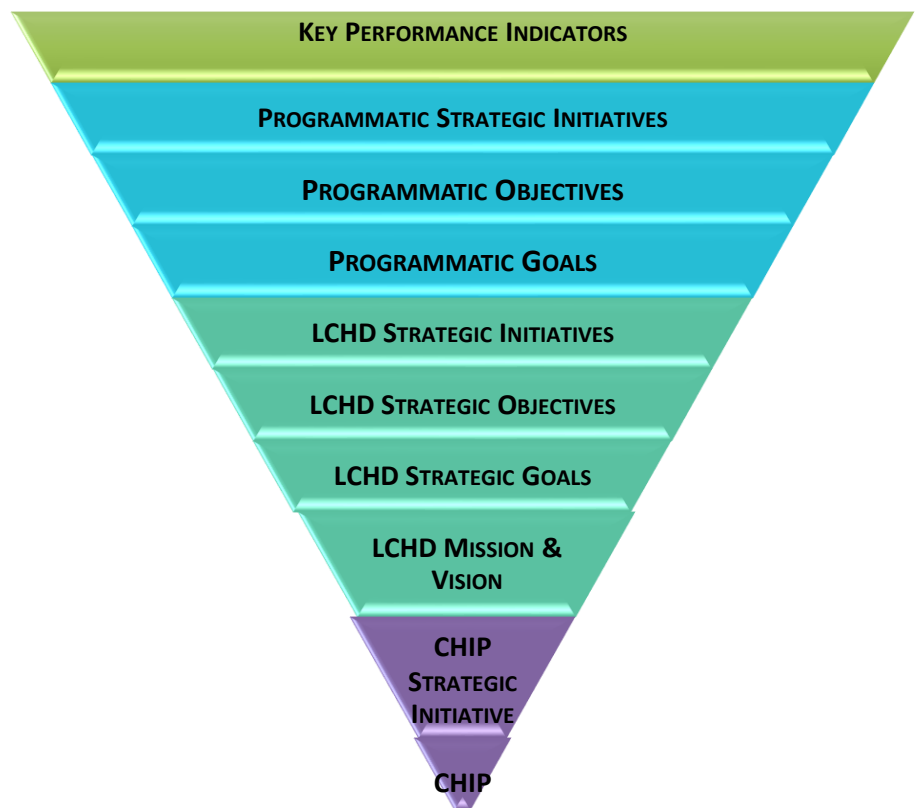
KEY PERFORMANCE INDICATORS

PROGRAMMATIC STRATEGIC INITIATIVES

PROGRAMMATIC OBJECTIVES

PROGRAMMATIC GOALS

LCHD STRATEGIC INITIATIVES

LCHD STRATEGIC OBJECTIVES

LCHD STRATEGIC GOALS

LCHD MISSION & VISION

CHIP STRATEGIC INITIATIVE

CHIP